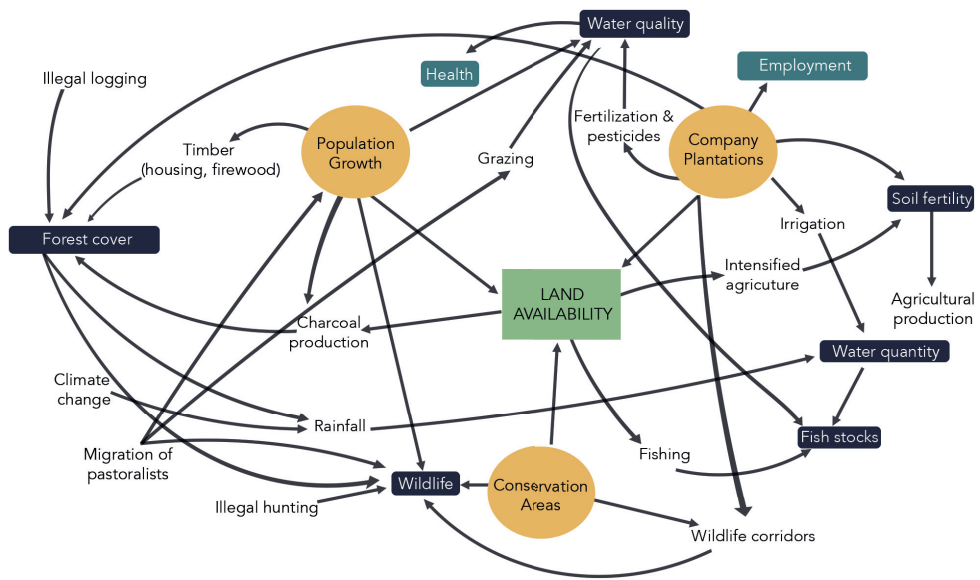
Water quality

Health

Employment

Illegal logging

Fertilization & pesticides

Company Plantations

Population Growth

Timber (housing, firewood)

Grazing

Soil fertility

Forest cover

Irrigation

Intensified agricuture

LAND AVAILABILITY

Agricultural production

Charcoal production

Water quantity

Climate change

Rainfall

Fish stocks

Migration of pastoralists

Fishing

Wildlife

Conservation Areas

Illegal hunting

Wildlife corridors